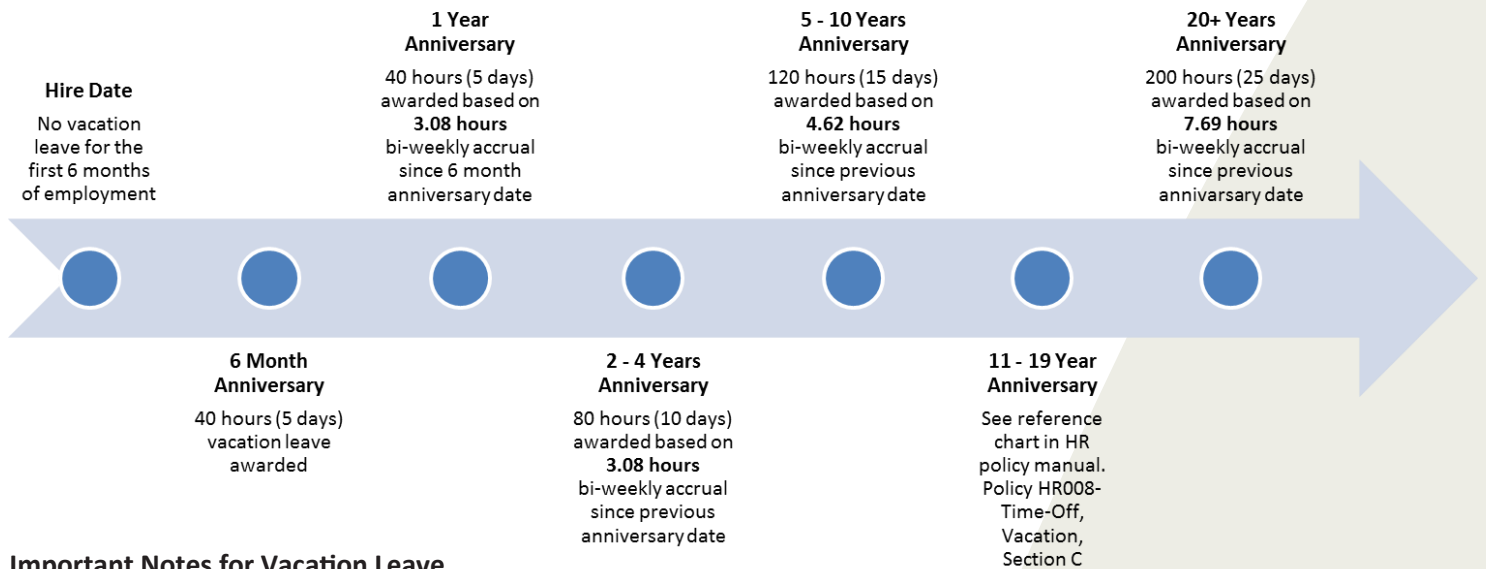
**Hire Date**
No vacation leave for the first 6 months of employment

**6 Month Anniversary**
40 hours (5 days) vacation leave awarded

**1 Year Anniversary**
40 hours (5 days) awarded based on **3.08 hours** bi-weekly accrual since 6 month anniversary date

**2 - 4 Years Anniversary**
80 hours (10 days) awarded based on **3.08 hours** bi-weekly accrual since previous anniversary date

**5 - 10 Years Anniversary**
120 hours (15 days) awarded based on **4.62 hours** bi-weekly accrual since previous anniversary date

**11 - 19 Year Anniversary**
See reference chart in HR policy manual. Policy HR008-Time-Off, Vacation, Section C

**20+ Years Anniversary**
200 hours (25 days) awarded based on **7.69 hours** bi-weekly accrual since previous annivarsary date

**Important Notes for Vacation Leave**